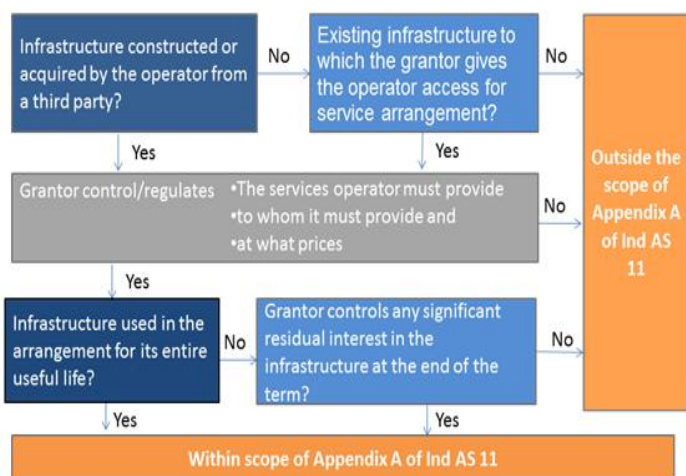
Infrastructure constructed or acquired by the operator from a third party?

No

Existing infrastructure to which the grantor gives the operator access for service arrangement?

No

Yes

Yes

Grantor control/regulates

•The services operator must provide
•to whom it must provide and
•at what prices

No

Outside the scope of Appendix A of Ind AS 11

Yes

Infrastructure used in the arrangement for its entire useful life?

No

Grantor controls any significant residual interest in the infrastructure at the end of the term?

No

Yes

Yes

Within scope of Appendix A of Ind AS 11